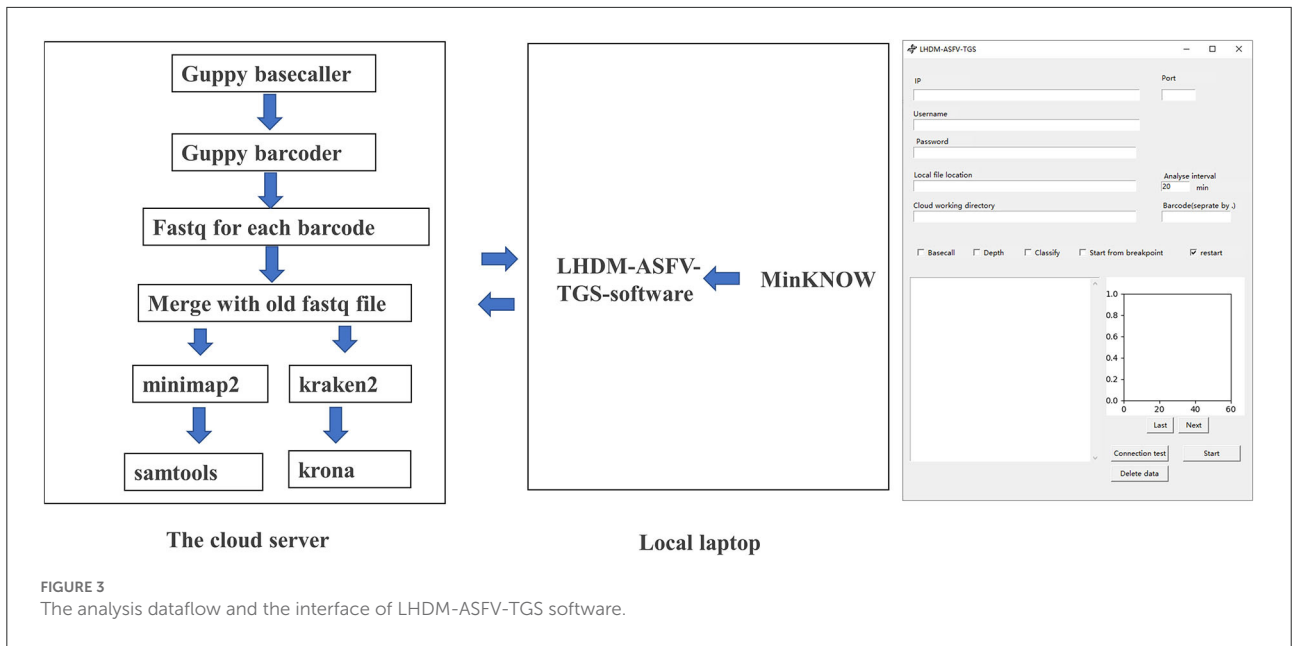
Guppy basecaller

Guppy barcoder

Fastq for each barcode

Merge with old fastq file

minimap2

kraken2

samtools

krona

The cloud server

LHDM-ASFV-TGS-software

MinKNOW

Local laptop

LHDM-ASFV-TGS

IP

Port

Username

Password

Local file location

Analyse interval
20 min

Cloud working directory

Barcode(seprate by ,)

Basecall Depth Classify Start from breakpoint restart

1.0
0.8
0.6
0.4
0.2
0.0
0 20 40 60

Last Next

Connection test Start

Delete data

FIGURE 3
The analysis dataflow and the interface of LHDM-ASFV-TGS software.